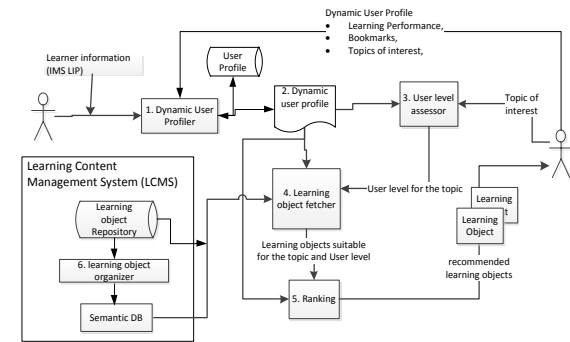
Dynamic User Profile
• Learning Performance,
• Bookmarks,
• Topics of interest,

Learner information (IMS LIP)

User Profile

1. Dynamic User Profiler

2. Dynamic user profile

3. User level assessor

Topic of interest

Learning Content Management System (LCMS)

Learning object Repository

6. learning object organizer

Semantic DB

4. Learning object fetcher

User level for the topic

Learning objects suitable for the topic and User level

5. Ranking

Learning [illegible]t

Learning Object

recommended learning objects